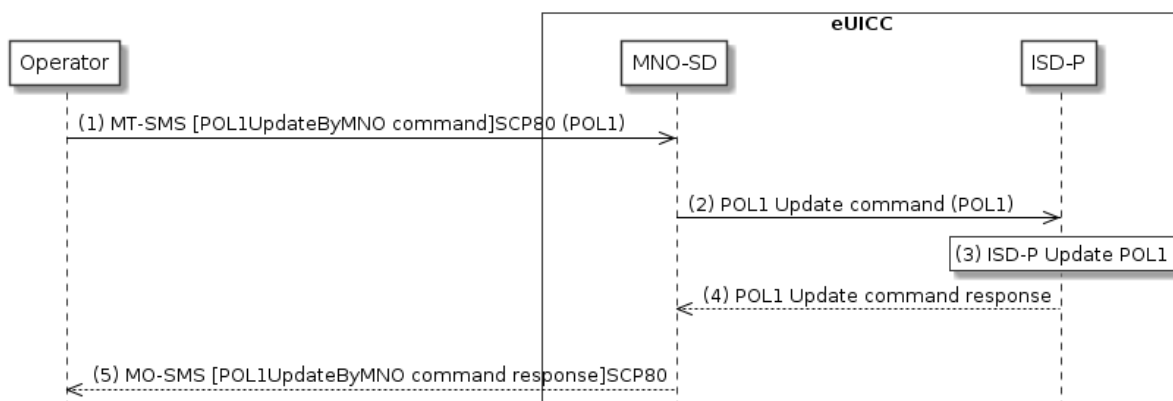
eUICC

Operator

MNO-SD

ISD-P

(1) MT-SMS [POL1UpdateByMNO command]SCP80 (POL1)

(2) POL1 Update command (POL1)

(3) ISD-P Update POL1

(4) POL1 Update command response

(5) MO-SMS [POL1UpdateByMNO command response]SCP80